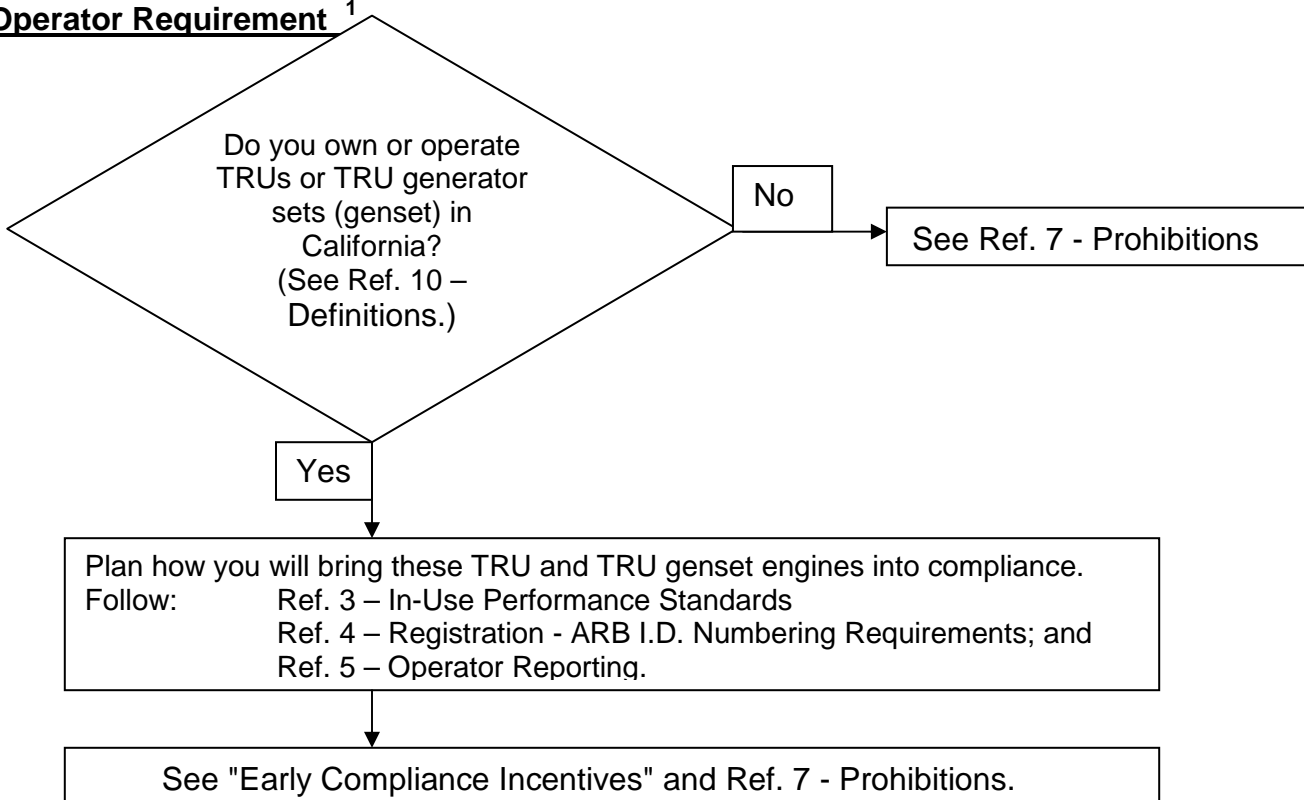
Operator Requirement $^1$

Do you own or operate TRUs or TRU generator sets (genset) in California? (See Ref. 10 – Definitions.)

No

See Ref. 7 - Prohibitions

Yes

Plan how you will bring these TRU and TRU genset engines into compliance.
Follow: Ref. 3 – In-Use Performance Standards
Ref. 4 – Registration - ARB I.D. Numbering Requirements; and
Ref. 5 – Operator Reporting.

See "Early Compliance Incentives" and Ref. 7 - Prohibitions.